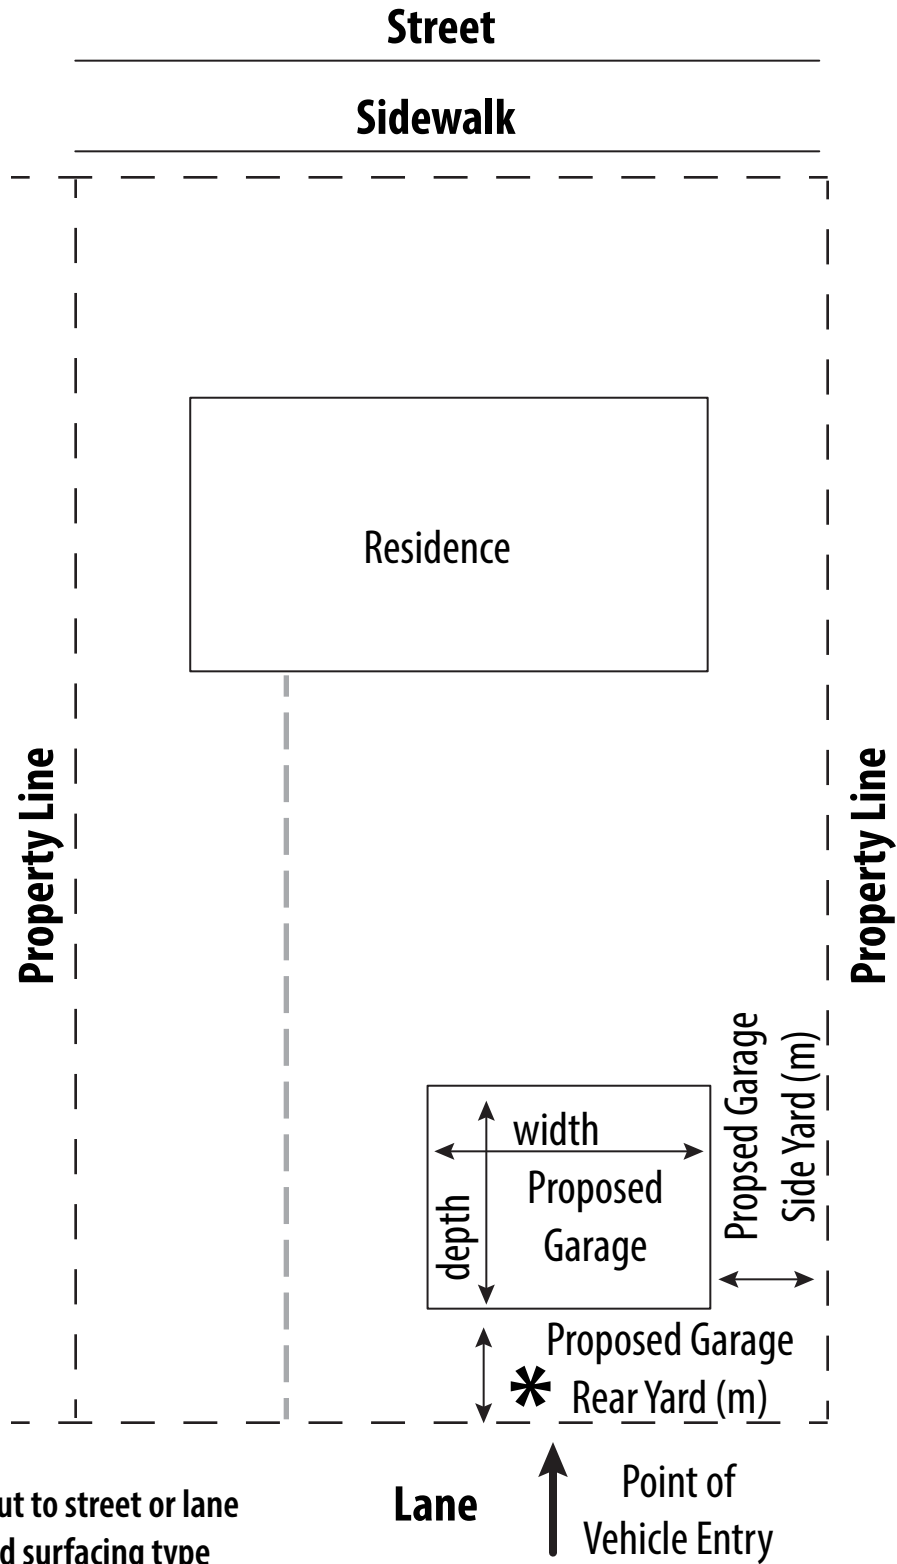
Street

Sidewalk

Residence

Property Line

Property Line

Propsed Garage Side Yard (m)

width

Proposed Garage

depth

Proposed Garage Rear Yard (m)

*

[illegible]ut to street or lane
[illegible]d surfacing type

Lane

Point of Vehicle Entry